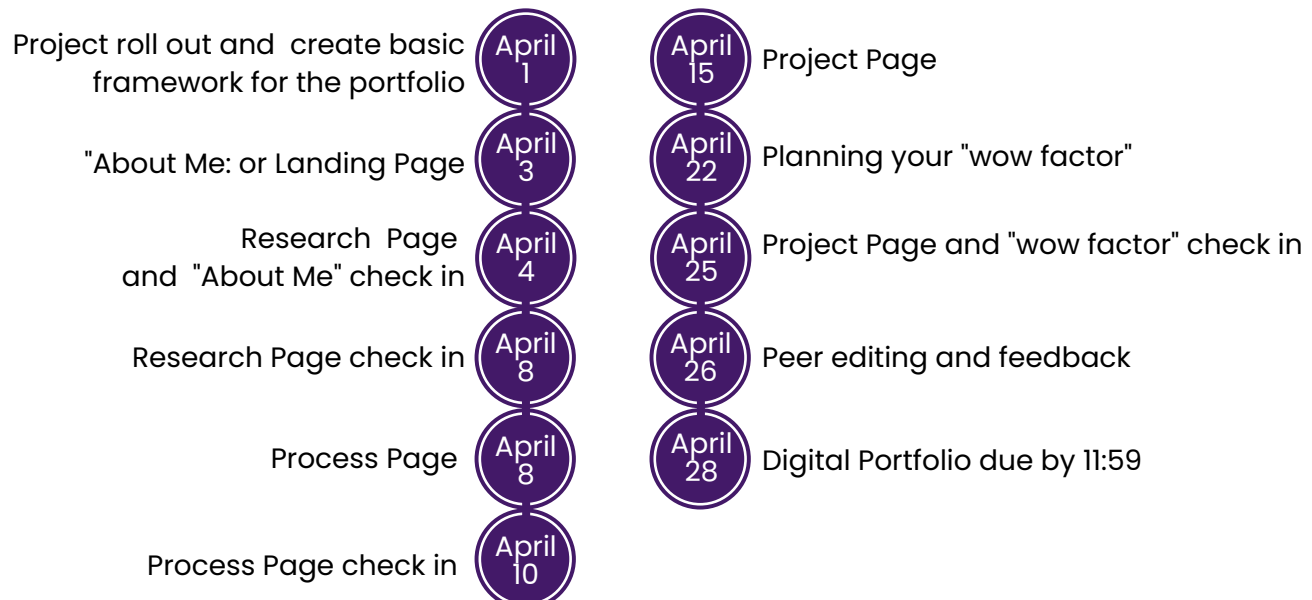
Project roll out and create basic framework for the portfolio
April 1

"About Me: or Landing Page
April 3

Research Page and "About Me" check in
April 4

Research Page check in
April 8

Process Page
April 8

Process Page check in
April 10

April 15
Project Page

April 22
Planning your "wow factor"

April 25
Project Page and "wow factor" check in

April 26
Peer editing and feedback

April 28
Digital Portfolio due by 11:59